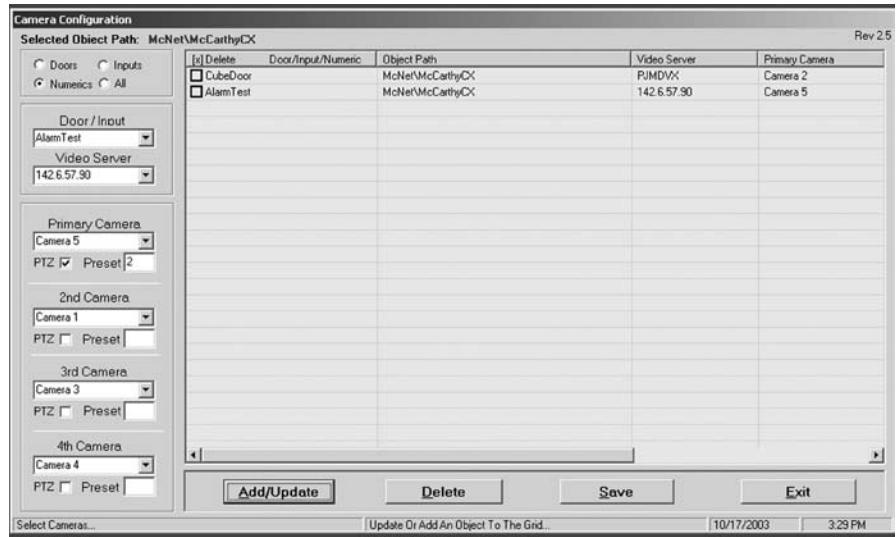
Camera Configuration

Selected Object Path: McNet\McCarthyCX

Rev 2.5

Doors Inputs
Numerics All

Door / Input
AlarmTest

Video Server
142.6.57.90

Primary Camera
Camera 5
PTZ Preset 2

2nd Camera
Camera 1
PTZ Preset

3rd Camera
Camera 3
PTZ Preset

4th Camera
Camera 4
PTZ Preset

| [x] Delete | Door/Input/Numeric | Object Path | Video Server | Primary Camera |
|---|---|---|---|---|
| | CubeDoor | McNet\McCarthyCX | PJMDVX | Camera 2 |
| | AlarmTest | McNet\McCarthyCX | 142.6.57.90 | Camera 5 |

Add/Update
Delete
Save
Exit

Select Cameras...
Update Or Add An Object To The Grid...
10/17/2003
3:29 PM